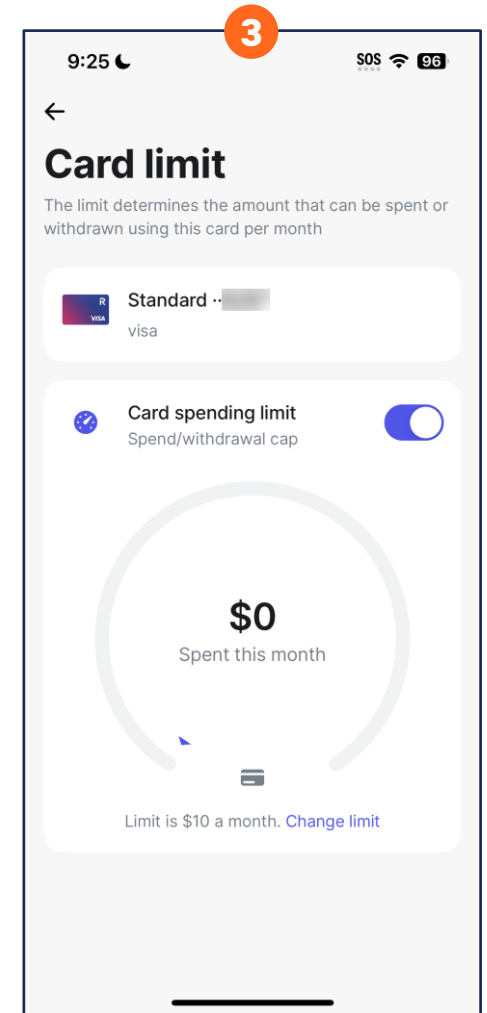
3

9:25

SOS 96

←

Card limit

The limit determines the amount that can be spent or withdrawn using this card per month

R
VISA

Standard ·· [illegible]

visa

Card spending limit

Spend/withdrawal cap

$0

Spent this month

Limit is $10 a month. Change limit